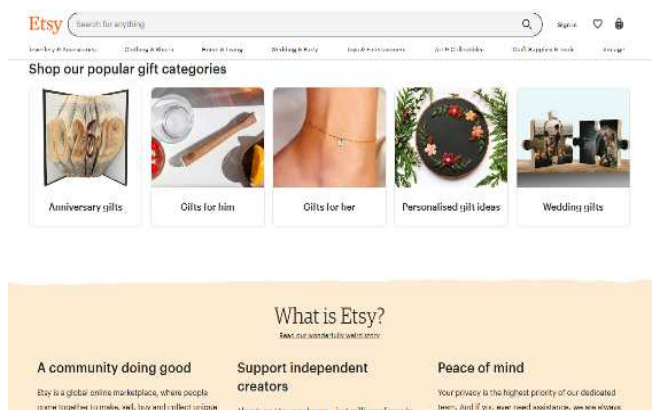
Etsy

Search for anything

Sign in

Jewellery & Accessories · Clothing & Shoes · Home & Living · Wedding & Party · Toys & Entertainment · Art & Collectibles · Craft Supplies & Tools · Vintage

Shop our popular gift categories

Anniversary gifts

Gifts for him

Gifts for her

Personalised gift ideas

Wedding gifts

What is Etsy?

Read our wonderfully weird story

A community doing good

Etsy is a global online marketplace, where people come together to make, sell, buy and collect unique

Support independent creators

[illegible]

Peace of mind

Your privacy is the highest priority of our dedicated team. And if you ever need assistance, we are always